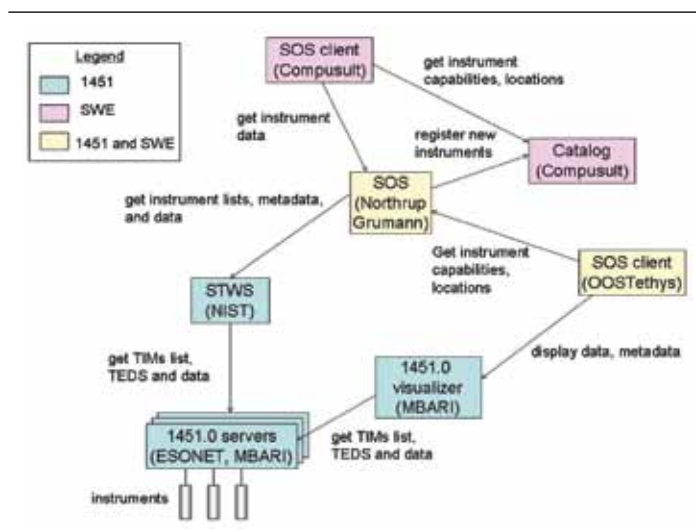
Legend
1451
SWE
1451 and SWE

SOS client (Compusult)

get instrument capabilities, locations

get instrument data

register new instruments

Catalog (Compusult)

get instrument lists, metadata, and data

SOS (Northrup Grumann)

Get instrument capabilities, locations

SOS client (OOSTethys)

STWS (NIST)

display data, metadata

get TIMs list, TEDS and data

1451.0 visualizer (MBARI)

1451.0 servers (ESONET, MBARI)

get TIMs list, TEDS and data

instruments